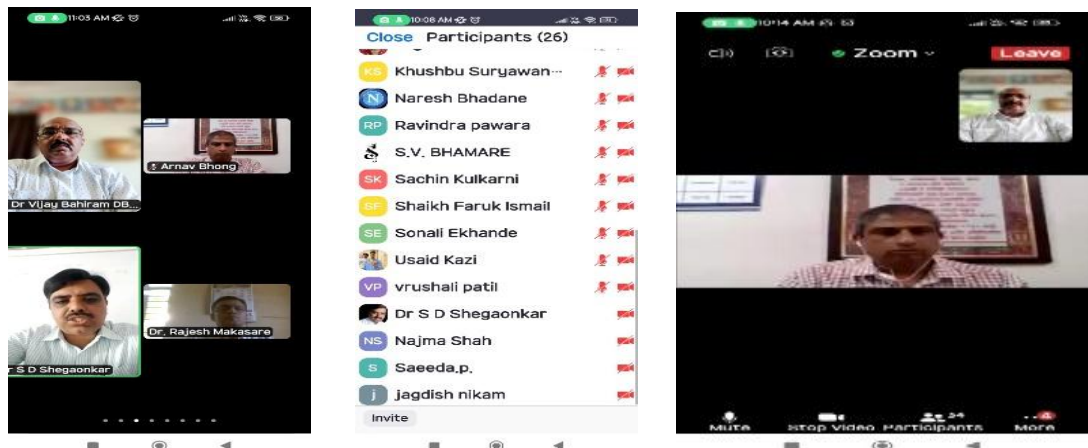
11:03 AM

Dr Vijay Bahiram DB...

Arnav Bhong

r S D Shegaonkar

Dr. Rajesh Makasare

10:08 AM

Close Participants (26)

KS Khushbu Suryawan...

N Naresh Bhadane

RP Ravindra pawara

S.V. BHAMARE

SK Sachin Kulkarni

SF Shaikh Faruk Ismail

SE Sonali Ekhande

Usaid Kazi

VP vrushali patil

Dr S D Shegaonkar

NS Najma Shah

S Saeeda.p.

J jagdish nikam

Invite

10:14 AM

Zoom

Leave

Mute

Stop Video

Participants

More